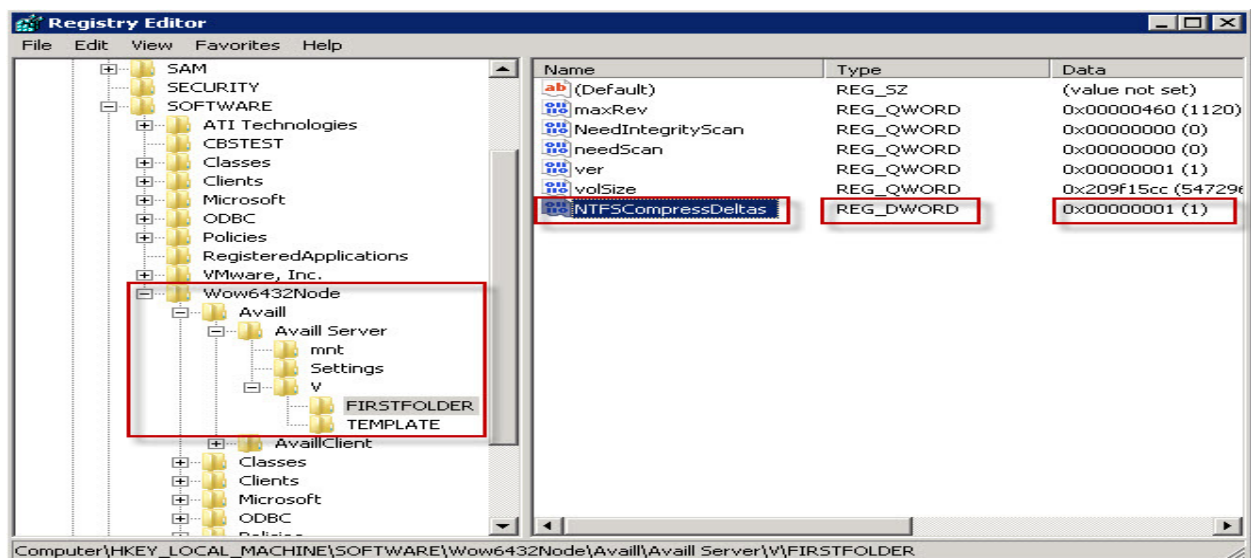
Registry Editor

File Edit View Favorites Help

SAM
SECURITY
SOFTWARE
ATI Technologies
CBSTEST
Classes
Clients
Microsoft
ODBC
Policies
RegisteredApplications
VMware, Inc.
Wow6432Node
Availl
Availl Server
mnt
Settings
V
FIRSTFOLDER
TEMPLATE
AvaillClient
Classes
Clients
Microsoft
ODBC
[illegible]

| Name | Type | Data |
|---|---|---|
| (Default) | REG_SZ | (value not set) |
| maxRev | REG_QWORD | 0x00000460 (1120) |
| NeedIntegrityScan | REG_QWORD | 0x00000000 (0) |
| needScan | REG_QWORD | 0x00000000 (0) |
| ver | REG_QWORD | 0x00000001 (1) |
| volSize | REG_QWORD | 0x209f15cc (547296 |
| NTFSCompressDeltas | REG_DWORD | 0x00000001 (1) |

Computer\HKEY_LOCAL_MACHINE\SOFTWARE\Wow6432Node\Availl\Availl Server\V\FIRSTFOLDER